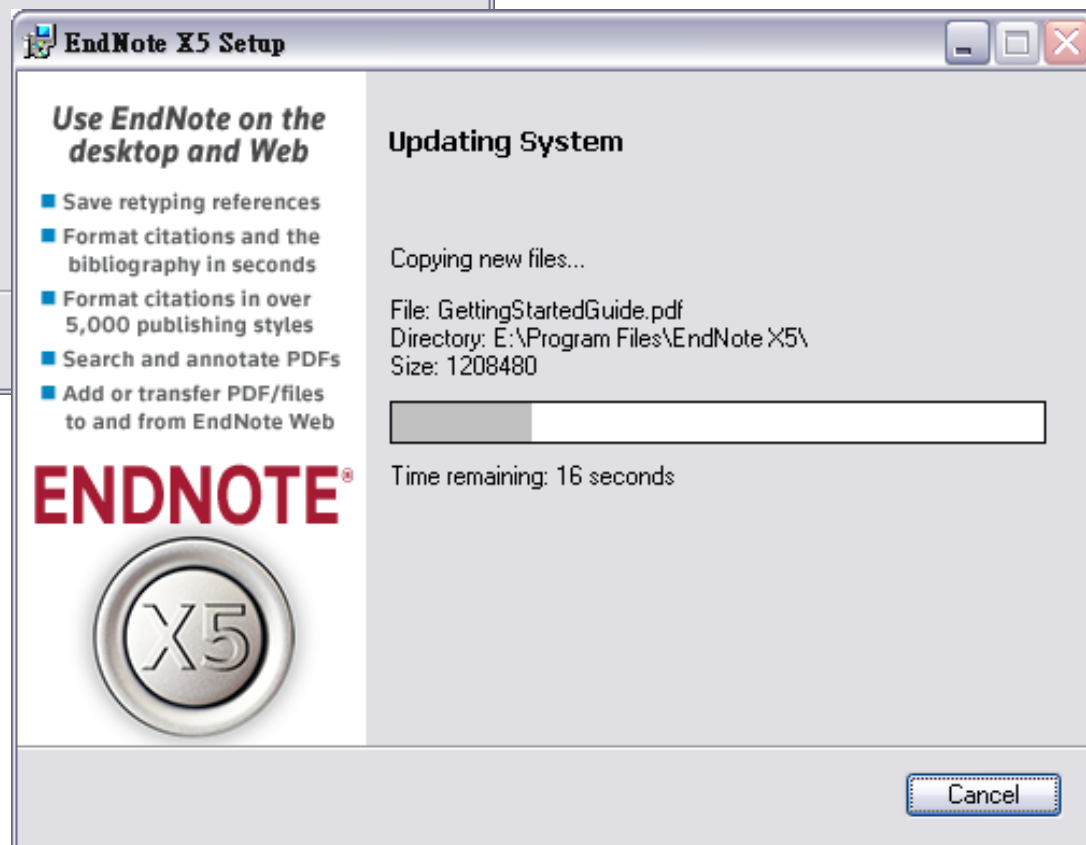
EndNote X5 Setup

Use EndNote on the desktop and Web

- Save retyping references
- Format citations and the bibliography in seconds
- Format citations in over 5,000 publishing styles
- Search and annotate PDFs
- Add or transfer PDF/files to and from EndNote Web

ENDNOTE®

X5

Updating System

Copying new files...

File: GettingStartedGuide.pdf
Directory: E:\Program Files\EndNote X5\
Size: 1208480

Time remaining: 16 seconds

Cancel